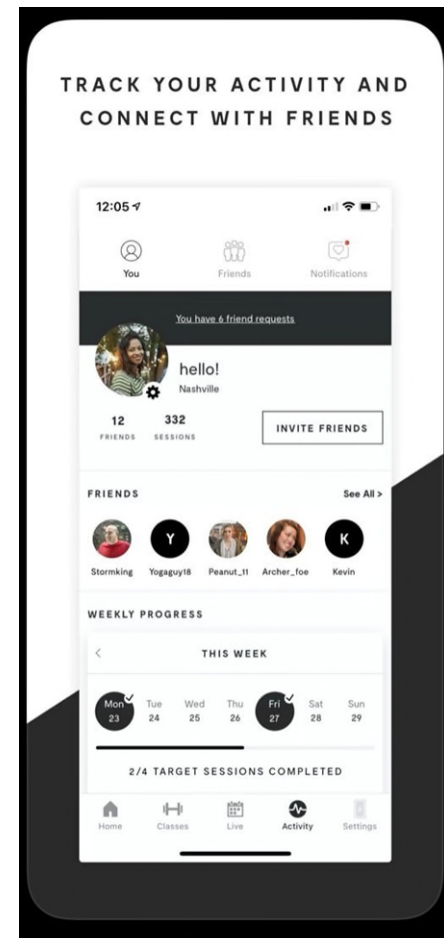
TRACK YOUR ACTIVITY AND CONNECT WITH FRIENDS

12:05

You Friends Notifications

You have 6 friend requests

hello!
Nashville

12 FRIENDS 332 SESSIONS

INVITE FRIENDS

FRIENDS See All >

Y K

Stormking Yogaguy18 Peanut_11 Archer_foe Kevin

WEEKLY PROGRESS

<

THIS WEEK

Mon 23 Tue 24 Wed 25 Thu 26 Fri 27 Sat 28 Sun 29

2/4 TARGET SESSIONS COMPLETED

Home Classes Live Activity Settings